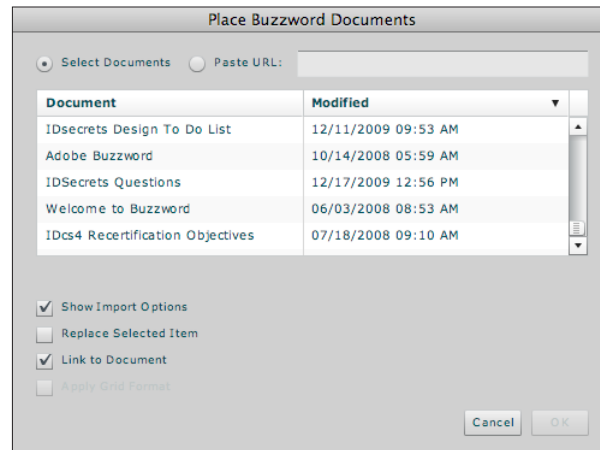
Place Buzzword Documents

Select Documents Paste URL:

| Document | Modified |
|---|---|
| IDsecrets Design To Do List | 12/11/2009 09:53 AM |
| Adobe Buzzword | 10/14/2008 05:59 AM |
| IDSecrets Questions | 12/17/2009 12:56 PM |
| Welcome to Buzzword | 06/03/2008 08:53 AM |
| IDcs4 Recertification Objectives | 07/18/2008 09:10 AM |

Show Import Options
Replace Selected Item
Link to Document
Apply Grid Format

Cancel OK